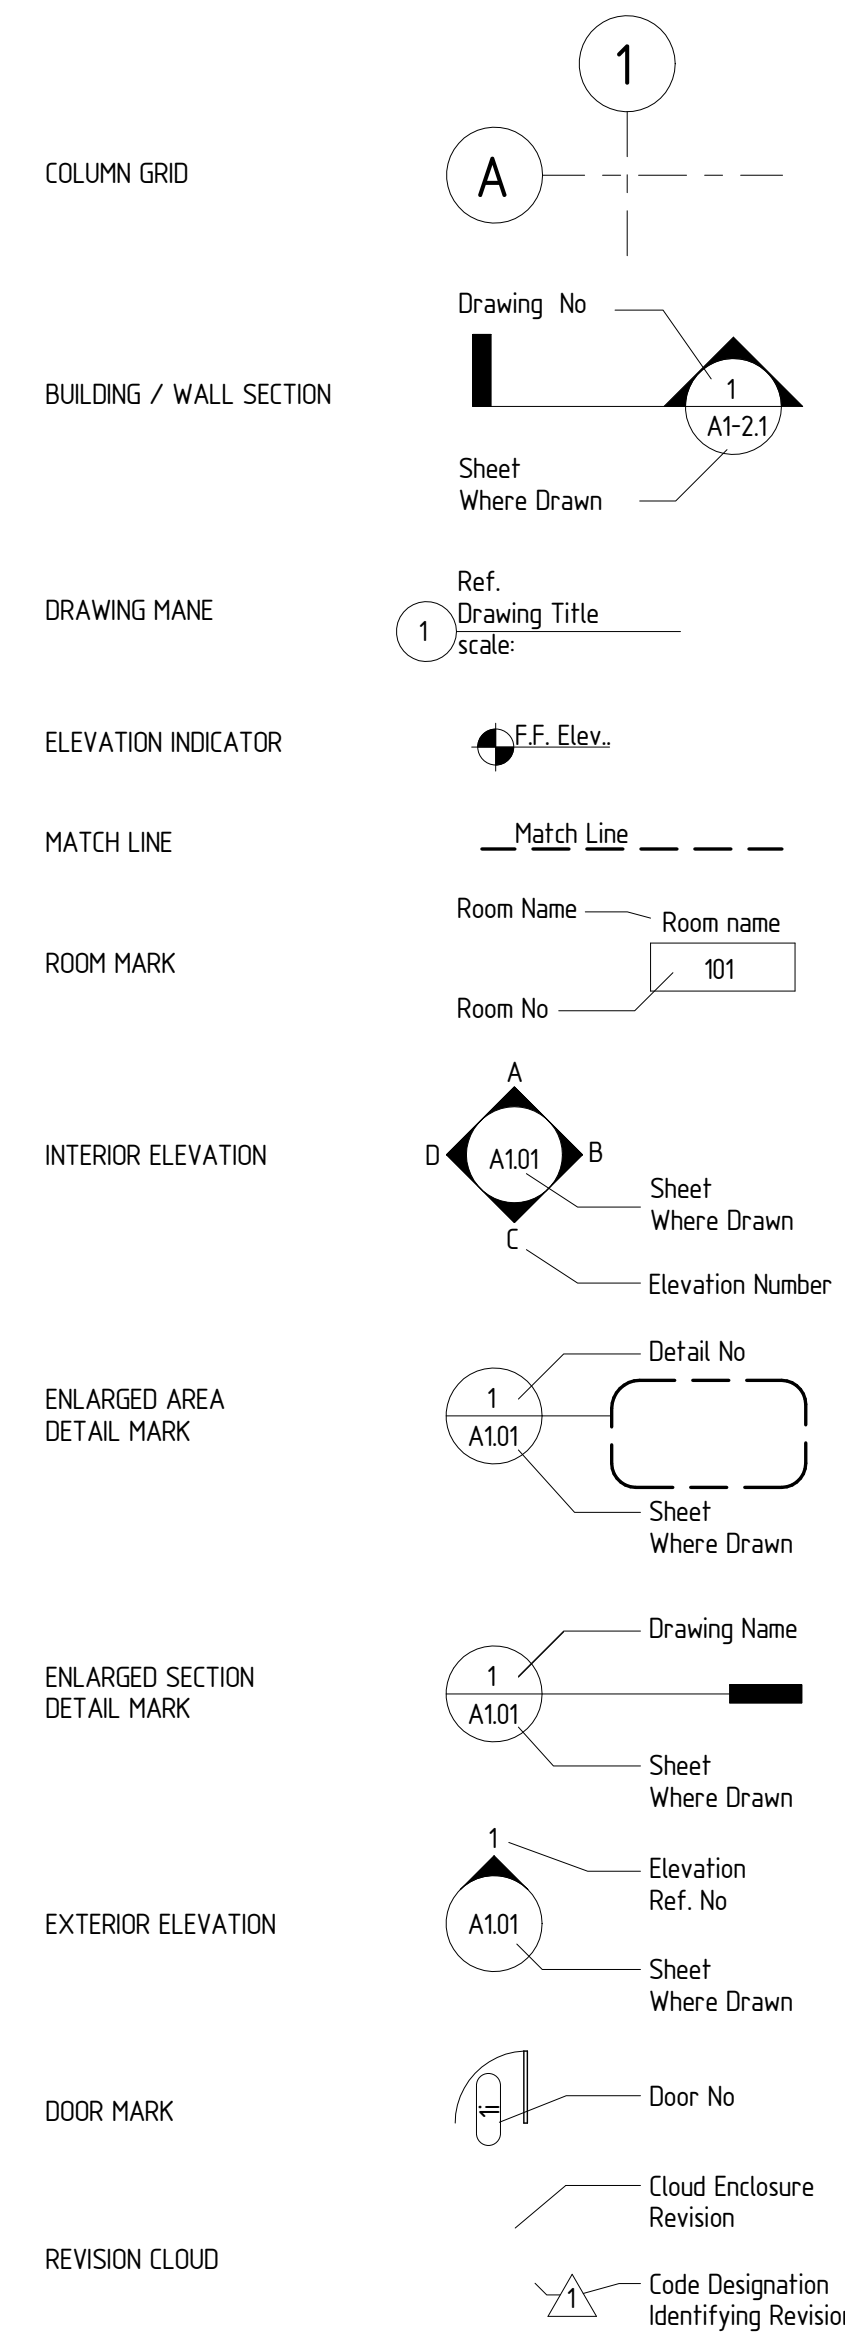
COLUMN GRID

1

A

Drawing No

BUILDING / WALL SECTION

1

A1-2.1

Sheet
Where Drawn

DRAWING MANE

Ref.
Drawing Title
scale:

1

ELEVATION INDICATOR

F.F. Elev..

MATCH LINE

Match Line

Room Name

Room name

ROOM MARK

101

Room No

A

INTERIOR ELEVATION

D

A1.01

B

Sheet
Where Drawn

C

Elevation Number

Detail No

ENLARGED AREA
DETAIL MARK

1

A1.01

Sheet
Where Drawn

Drawing Name

ENLARGED SECTION
DETAIL MARK

1

A1.01

Sheet
Where Drawn

1

Elevation
Ref. No

EXTERIOR ELEVATION

A1.01

Sheet
Where Drawn

DOOR MARK

Door No

Cloud Enclosure
Revision

REVISION CLOUD

1

Code Designation
Identifying Revision